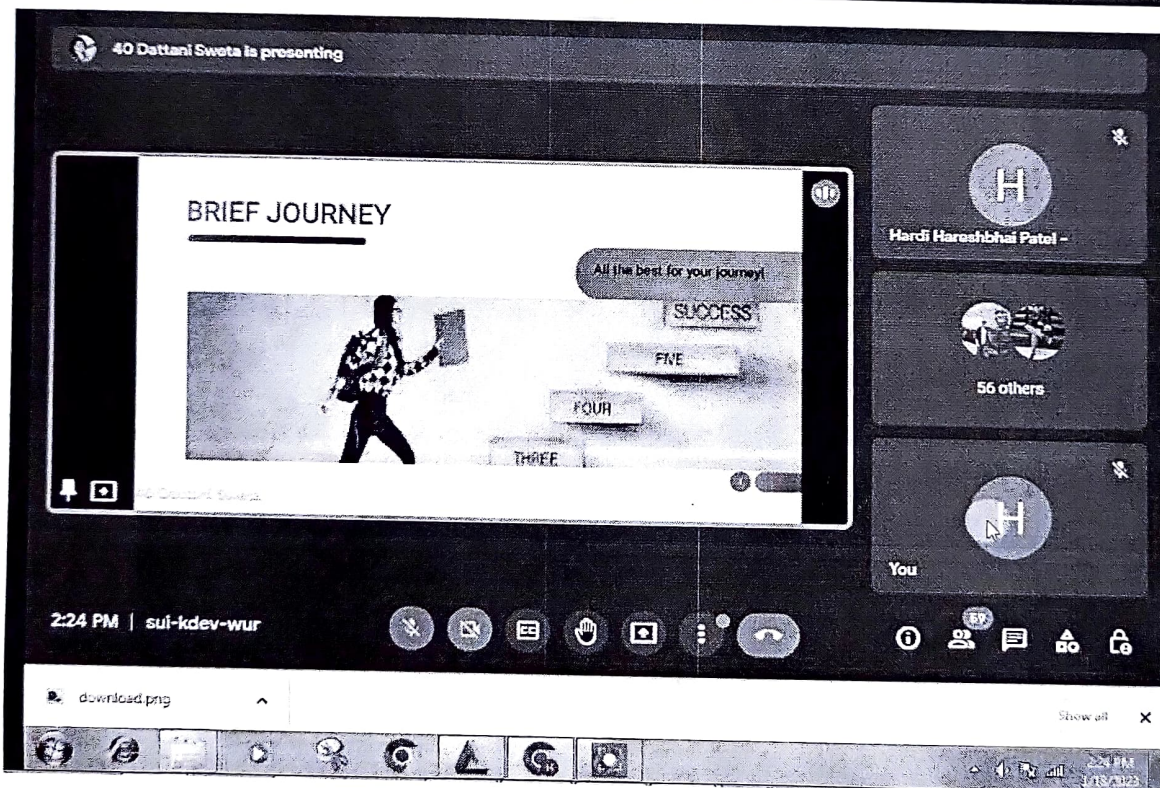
40 Dattani Sweta is presenting

BRIEF JOURNEY

All the best for your journey!

SUCCESS

FIVE

FOUR

THREE

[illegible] Dattani Sweta

H

Hardi Hareshbhai Patel -

56 others

H

You

2:24 PM | sui-kdev-wur

59

download.png

Show all

2:24 PM
1/18/2023